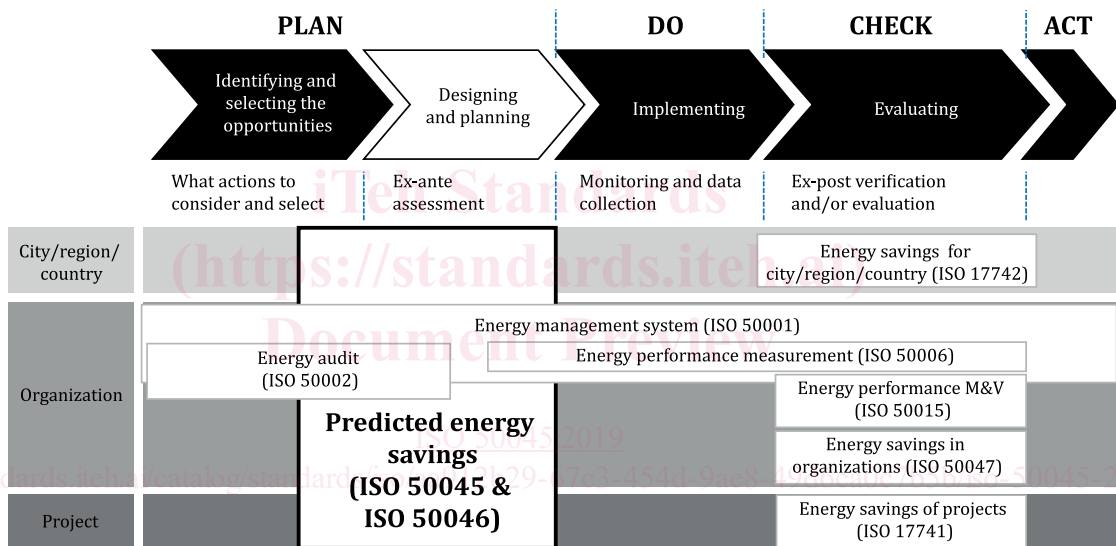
PLAN DO CHECK ACT

Identifying and selecting the opportunities

Designing and planning

Implementing

Evaluating

What actions to consider and select

Ex-ante assessment

Monitoring and data collection

Ex-post verification and/or evaluation

iTeh Standards (https://standards.iteh.ai) Document Preview

City/region/ country

Energy savings for city/region/country (ISO 17742)

Organization

Energy management system (ISO 50001)

Energy audit (ISO 50002)

Energy performance measurement (ISO 50006)

Energy performance M&V (ISO 50015)

Energy savings in organizations (ISO 50047)

Predicted energy savings (ISO 50045 & ISO 50046)

ISO 50045:2019

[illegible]ards.iteh.ai/catalog/standards/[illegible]2b29-87c3-454d-9ae8-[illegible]/iso-50045-2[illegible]

Project

Energy savings of projects (ISO 17741)